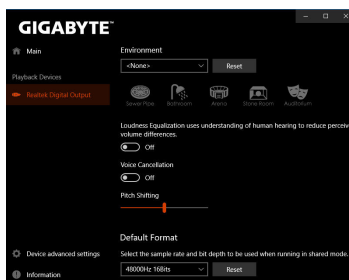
GIGABYTE

Main

Playback Devices

Realtek Digital Output

Environment

<None>

Reset

Sewer Pipe

Bathroom

Arena

Stone Room

Auditorium

Loudness Equalization uses understanding of human hearing to reduce perceiv volume differences.

Off

Voice Cancellation

Off

Pitch Shifting

Default Format

Select the sample rate and bit depth to be used when running in shared mode.

48000Hz 16Bits

Reset

Device advanced settings

Information